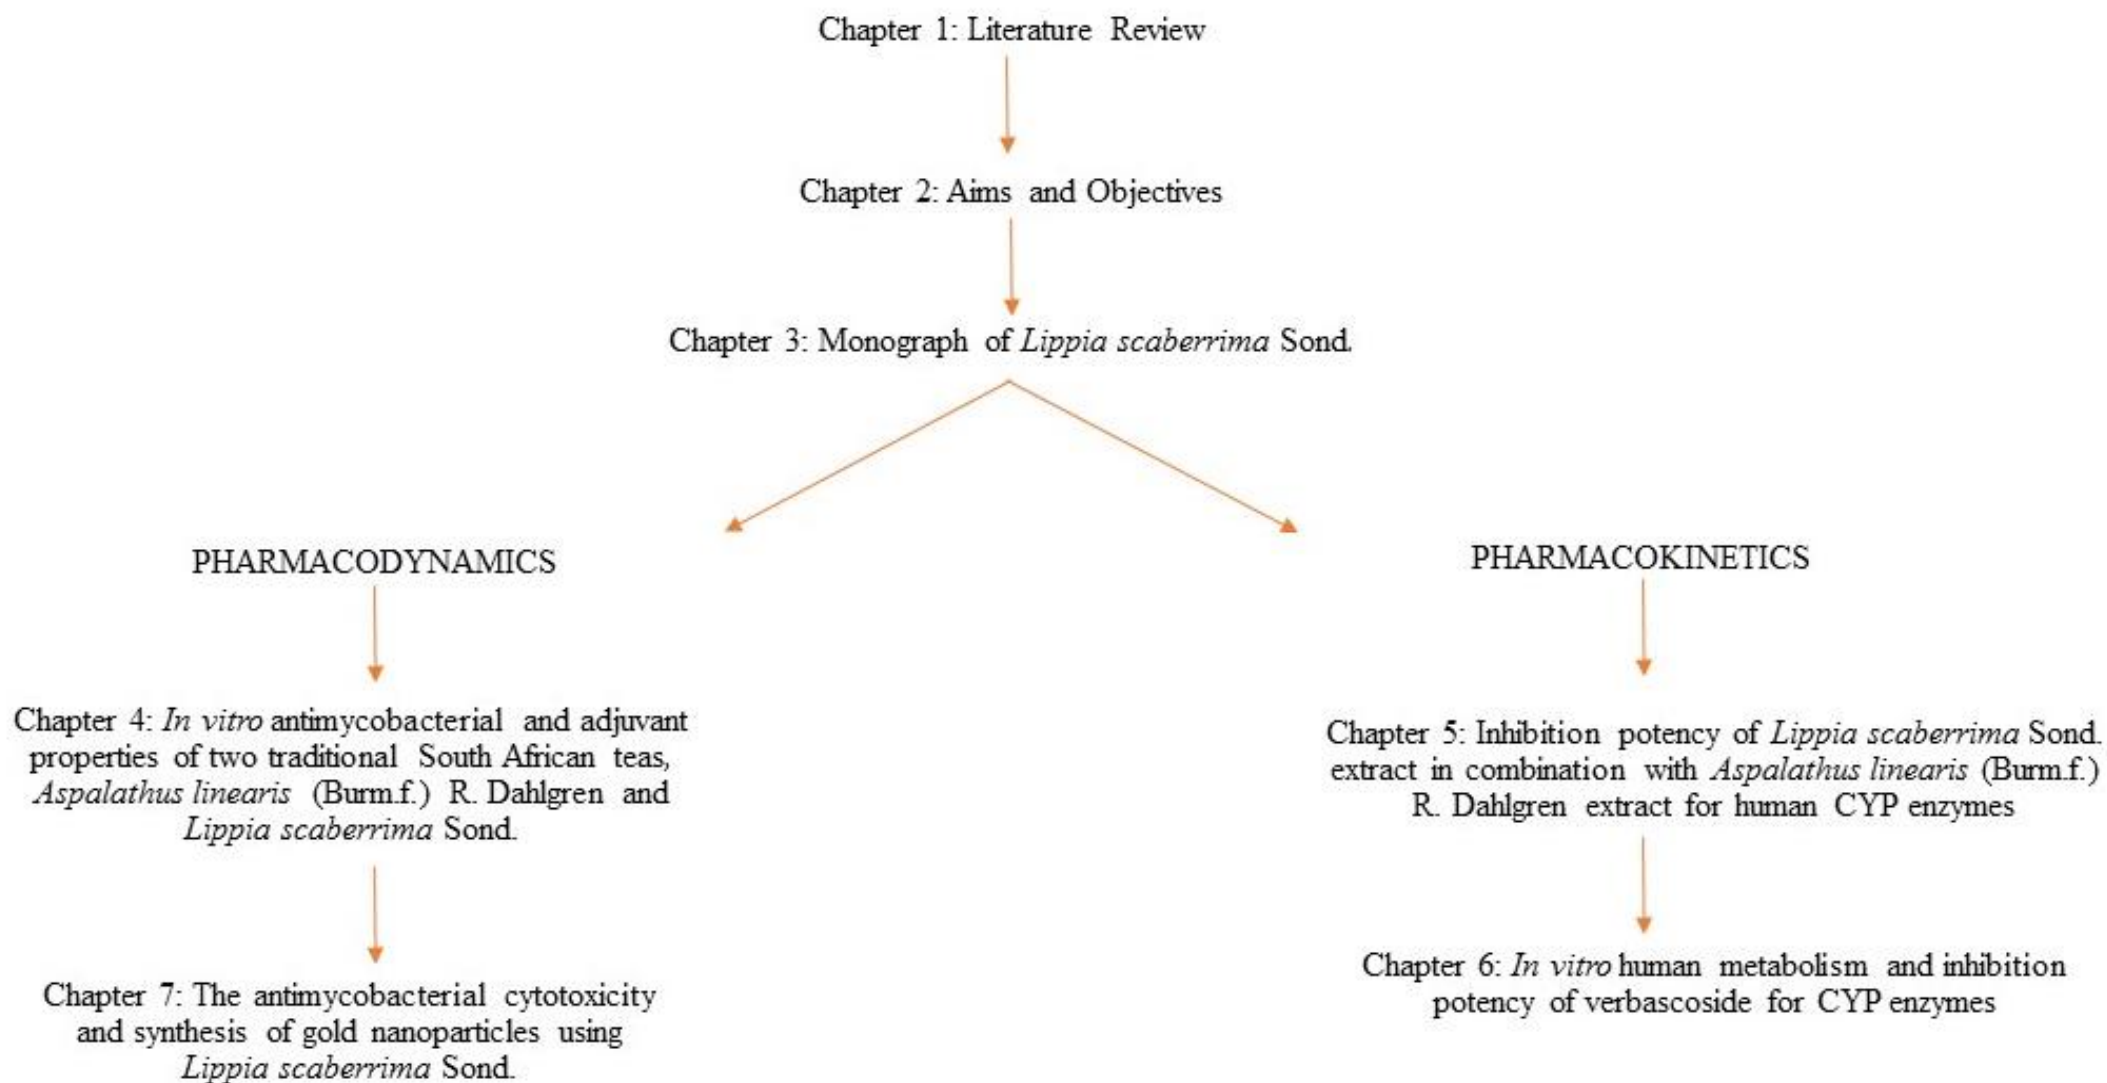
Chapter 1: Literature Review

Chapter 2: Aims and Objectives

Chapter 3: Monograph of *Lippia scaberrima* Sond.

PHARMACODYNAMICS

Chapter 4: *In vitro* antimycobacterial and adjuvant properties of two traditional South African teas, *Aspalathus linearis* (Burm.f.) R. Dahlgren and *Lippia scaberrima* Sond.

Chapter 7: The antimycobacterial cytotoxicity and synthesis of gold nanoparticles using *Lippia scaberrima* Sond.

PHARMACOKINETICS

Chapter 5: Inhibition potency of *Lippia scaberrima* Sond. extract in combination with *Aspalathus linearis* (Burm.f.) R. Dahlgren extract for human CYP enzymes

Chapter 6: *In vitro* human metabolism and inhibition potency of verbascoside for CYP enzymes